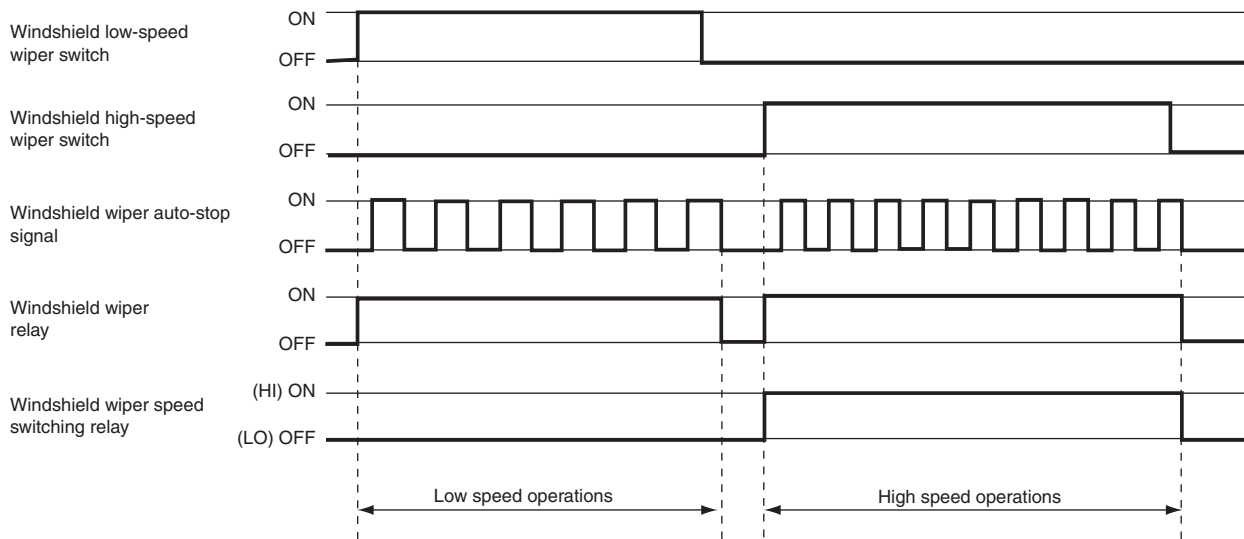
Windshield low-speed wiper switch
ON
OFF

Windshield high-speed wiper switch
ON
OFF

Windshield wiper auto-stop signal
ON
OFF

Windshield wiper relay
ON
OFF

Windshield wiper speed switching relay
(HI) ON
(LO) OFF

Low speed operations
High speed operations